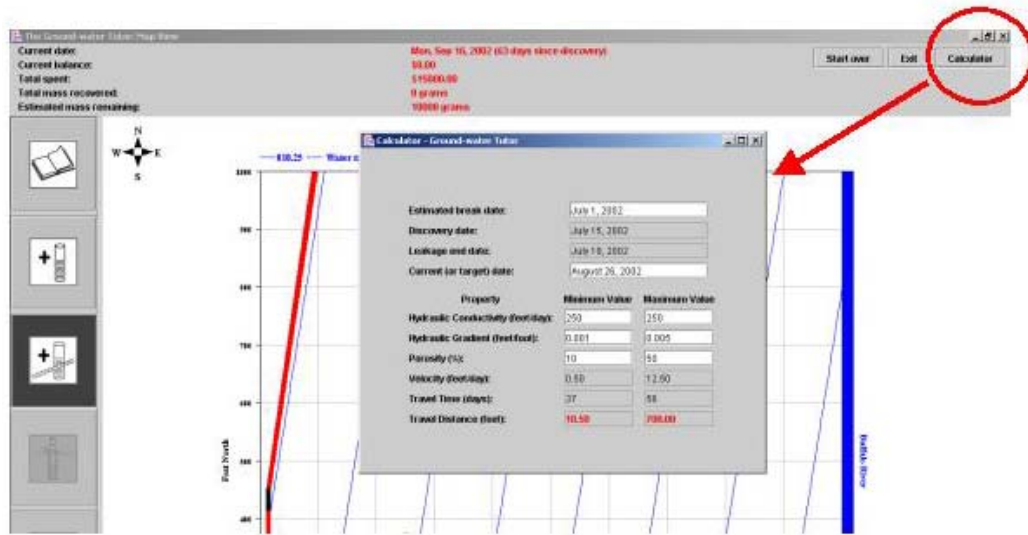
The Ground-water Tutor: Map View

Current date: Mon, Sep 16, 2002 (63 days since discovery)
Current balance: $0.00
Total spent: $15000.00
Total mass recovered: 0 grams
Estimated mass remaining: 10000 grams

Start over
Exit
Calculator

N
W
E
S

838.25
Water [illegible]

1000
900
800
700
600
500
400

Feet North

Buffalo River

Calculator - Ground-water Tutor

Estimated break date: July 1, 2002
Discovery date: July 15, 2002
Leakage end date: July 18, 2002
Current (or target) date: August 26, 2002

| Property | Minimum Value | Maximum Value |
|---|---|---|
| Hydraulic Conductivity (feet/day): | 250 | 250 |
| Hydraulic Gradient (feet/foot): | 0.001 | 0.005 |
| Porosity (%): | 10 | 50 |
| Velocity (feet/day): | 0.50 | 12.50 |
| Travel Time (days): | 37 | 56 |
| Travel Distance (feet): | 18.50 | 700.00 |